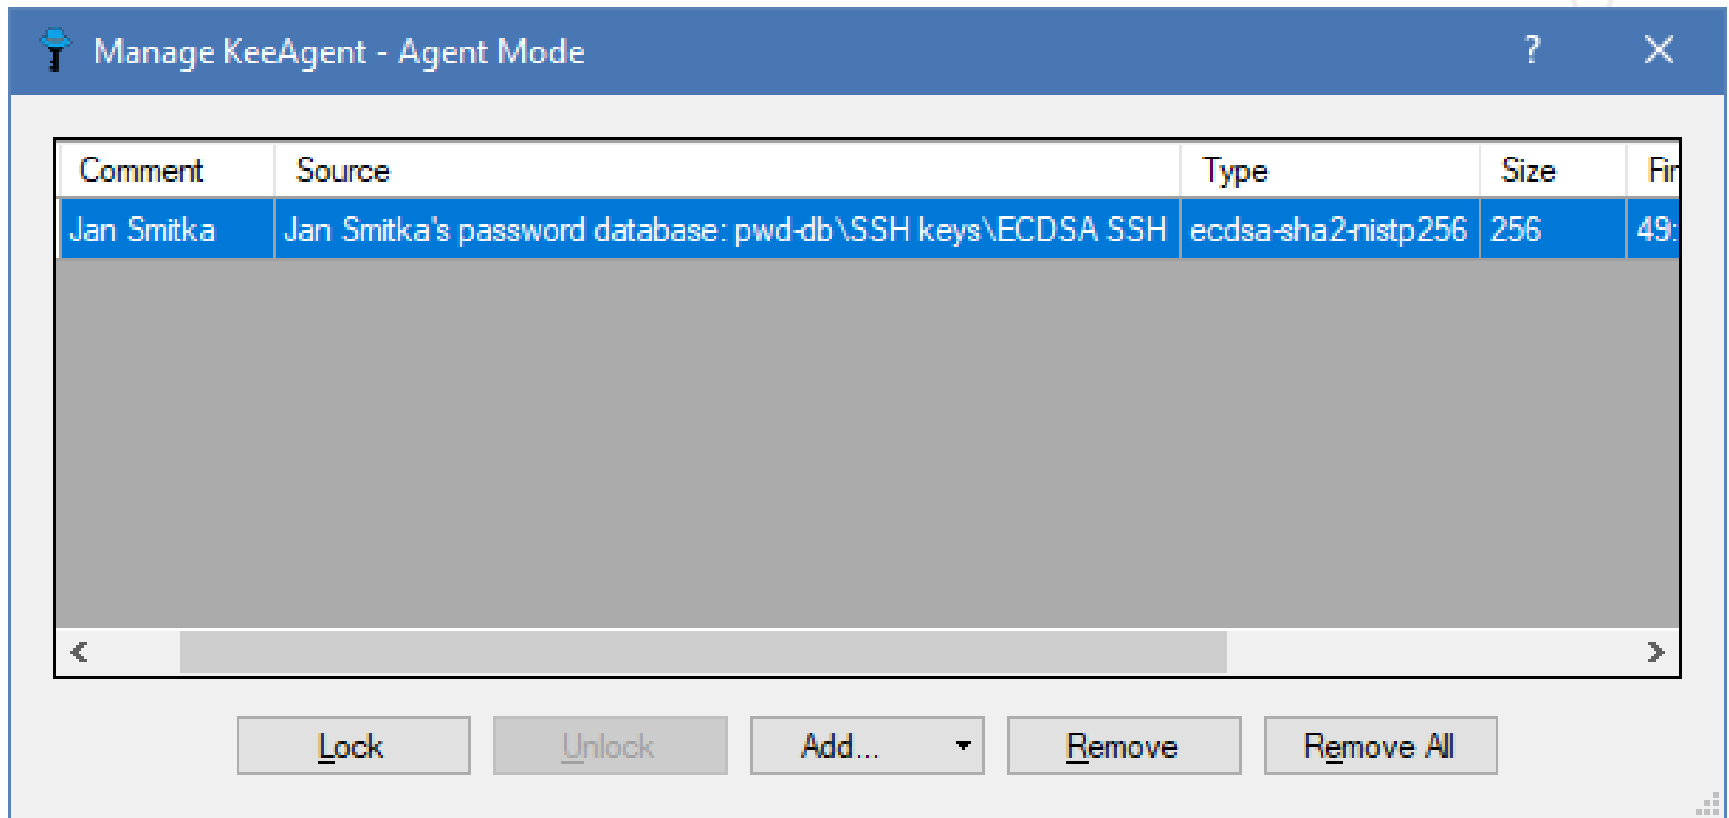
Manage KeeAgent - Agent Mode

?

| Comment | Source | Type | Size | Fi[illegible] |
|---|---|---|---|---|
| Jan Smitka | Jan Smitka's password database: pwd-db\SSH keys\ECDSA SSH | ecdsa-sha2-nistp256 | 256 | 49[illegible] |

Lock Unlock Add... Remove Remove All